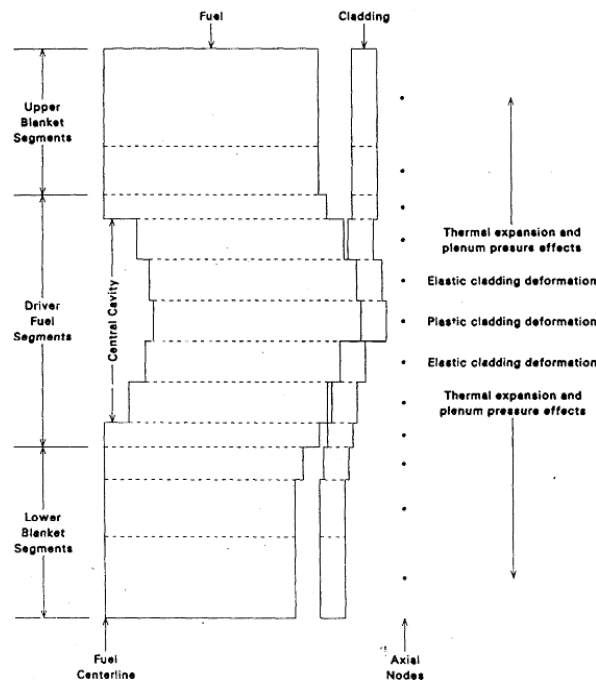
Fuel

Cladding

Upper Blanket Segments

Driver Fuel Segments

Central Cavity

Lower Blanket Segments

Thermal expansion and plenum pressure effects

Elastic cladding deformation

Plastic cladding deformation

Elastic cladding deformation

Thermal expansion and plenum pressure effects

Fuel Centerline

Axial Nodes